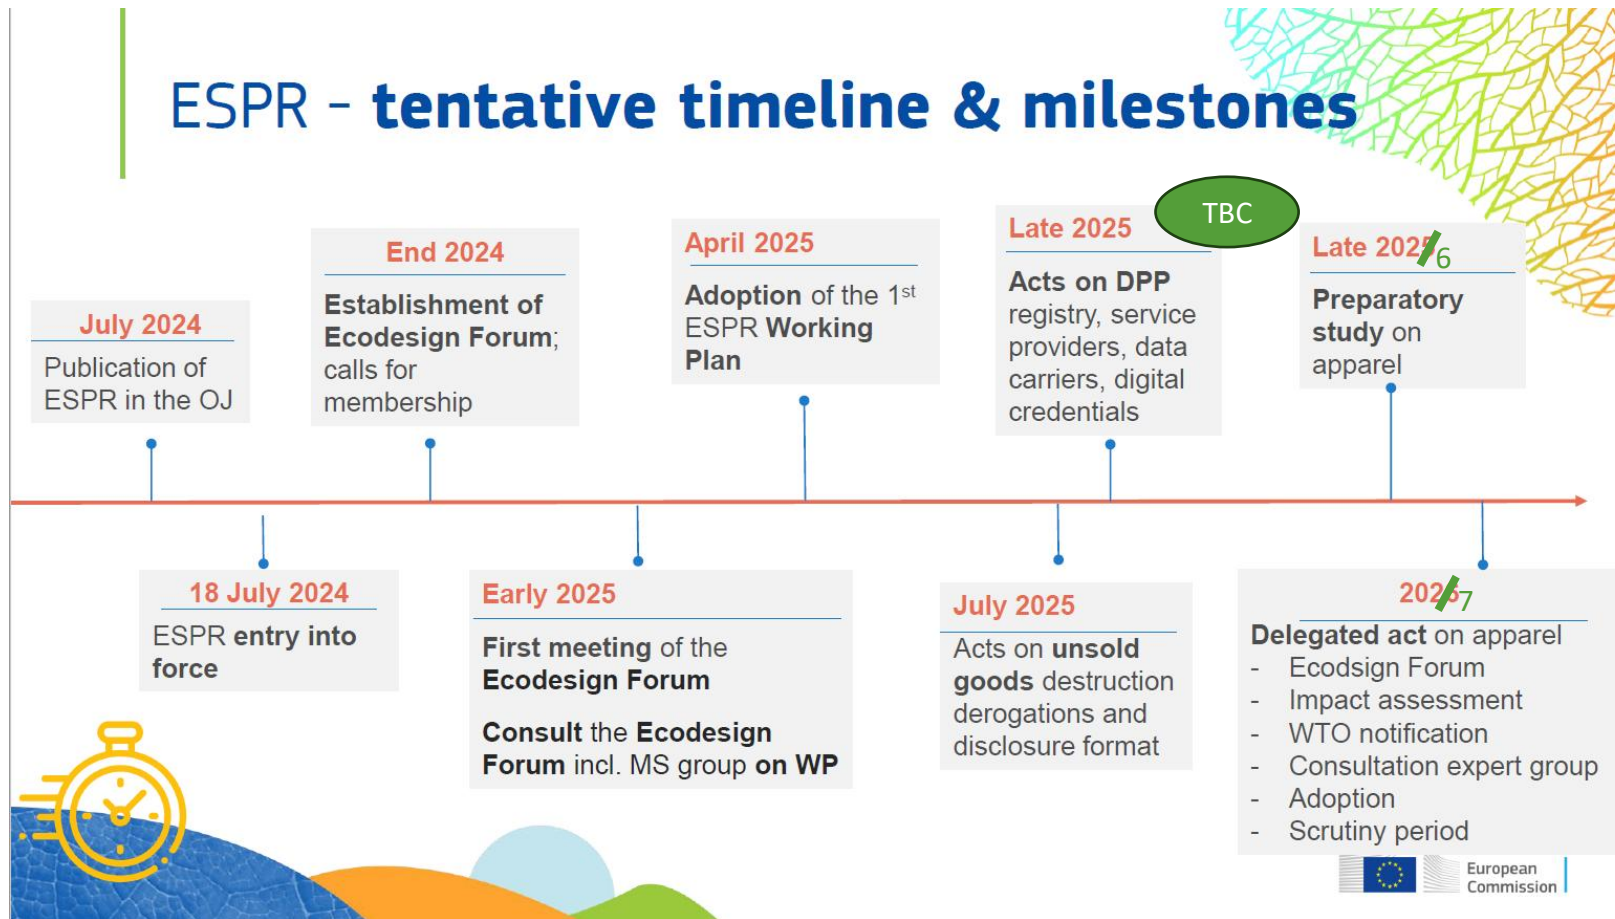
ESPR - tentative timeline & milestones

July 2024
Publication of ESPR in the OJ

End 2024
Establishment of Ecodesign Forum; calls for membership

April 2025
Adoption of the 1$^{st}$ ESPR Working Plan

Late 2025
TBC
Acts on DPP registry, service providers, data carriers, digital credentials

Late 2025 6
Preparatory study on apparel

18 July 2024
ESPR entry into force

Early 2025
First meeting of the Ecodesign Forum

Consult the Ecodesign Forum incl. MS group on WP

July 2025
Acts on unsold goods destruction derogations and disclosure format

2026 7
Delegated act on apparel
- Ecodsign Forum
- Impact assessment
- WTO notification
- Consultation expert group
- Adoption
- Scrutiny period

European Commission